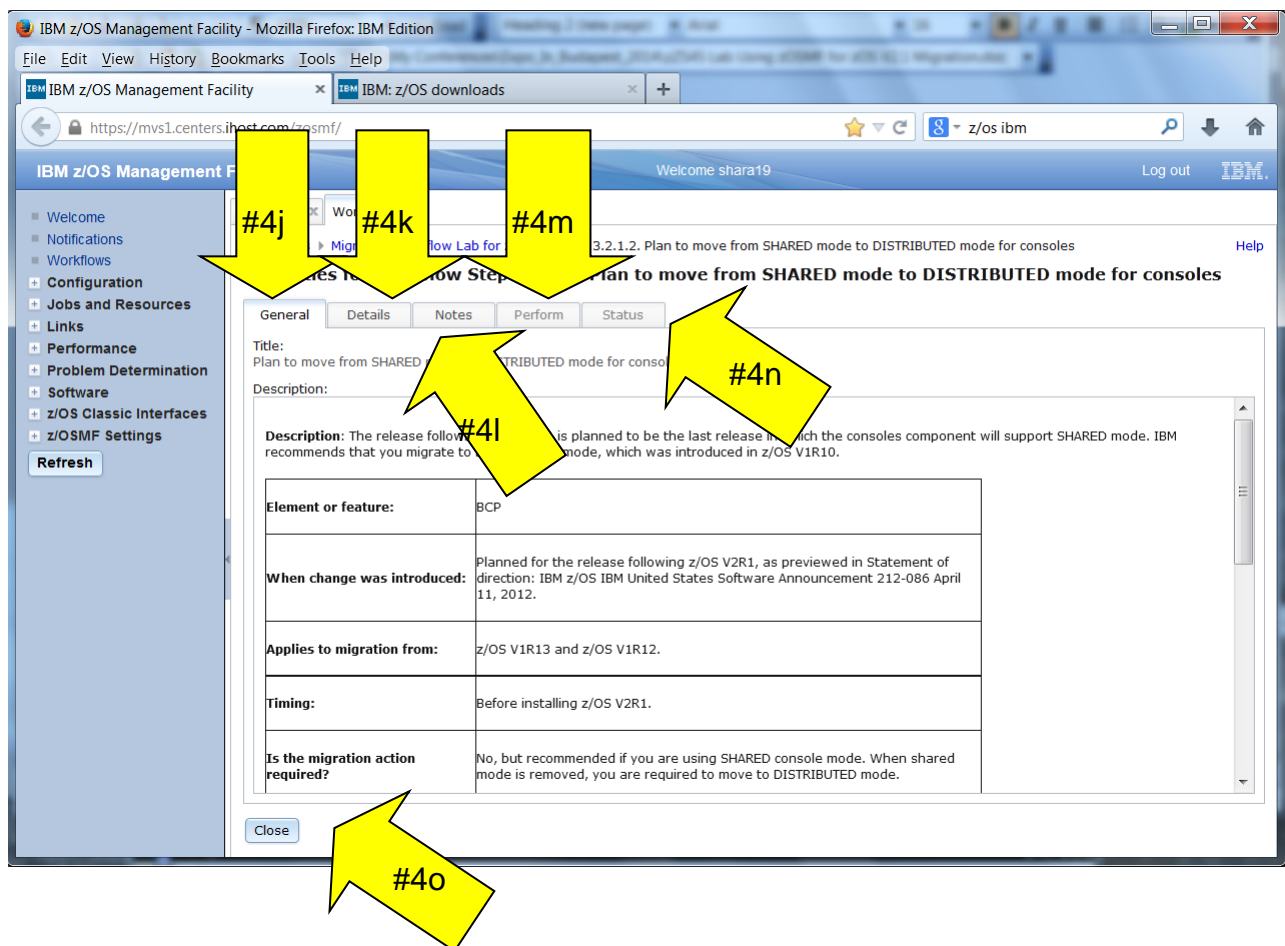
IBM z/OS Management Facility - Mozilla Firefox: IBM Edition

File Edit View History Bookmarks Tools Help

IBM z/OS Management Facility ×
IBM: z/OS downloads ×
+

https://mvs1.centers.ihost.com/zosmf/

z/os ibm

IBM z/OS Management F

Welcome shara19

Log out

IBM.

Welcome
Notifications
Workflows
Configuration
Jobs and Resources
Links
Performance
Problem Determination
Software
z/OS Classic Interfaces
z/OSMF Settings
Refresh

#4j
#4k
#4m
#4n
#4l
#4o

Wo

Migr flow Lab for 3.2.1.2. Plan to move from SHARED mode to DISTRIBUTED mode for consoles

Help

es fo ow Step lan to move from SHARED mode to DISTRIBUTED mode for consoles

General
Details
Notes
Perform
Status

Title:
Plan to move from SHARED DISTRIBUTED mode for consol

Description:

Description: The release follow is planned to be the last release ich the consoles component will support SHARED mode. IBM recommends that you migrate to mode, which was introduced in z/OS V1R10.

| | |
|---|---|
| Element or feature: | BCP |
| When change was introduced: | Planned for the release following z/OS V2R1, as previewed in Statement of direction: IBM z/OS IBM United States Software Announcement 212-086 April 11, 2012. |
| Applies to migration from: | z/OS V1R13 and z/OS V1R12. |
| Timing: | Before installing z/OS V2R1. |
| Is the migration action required? | No, but recommended if you are using SHARED console mode. When shared mode is removed, you are required to move to DISTRIBUTED mode. |

Close